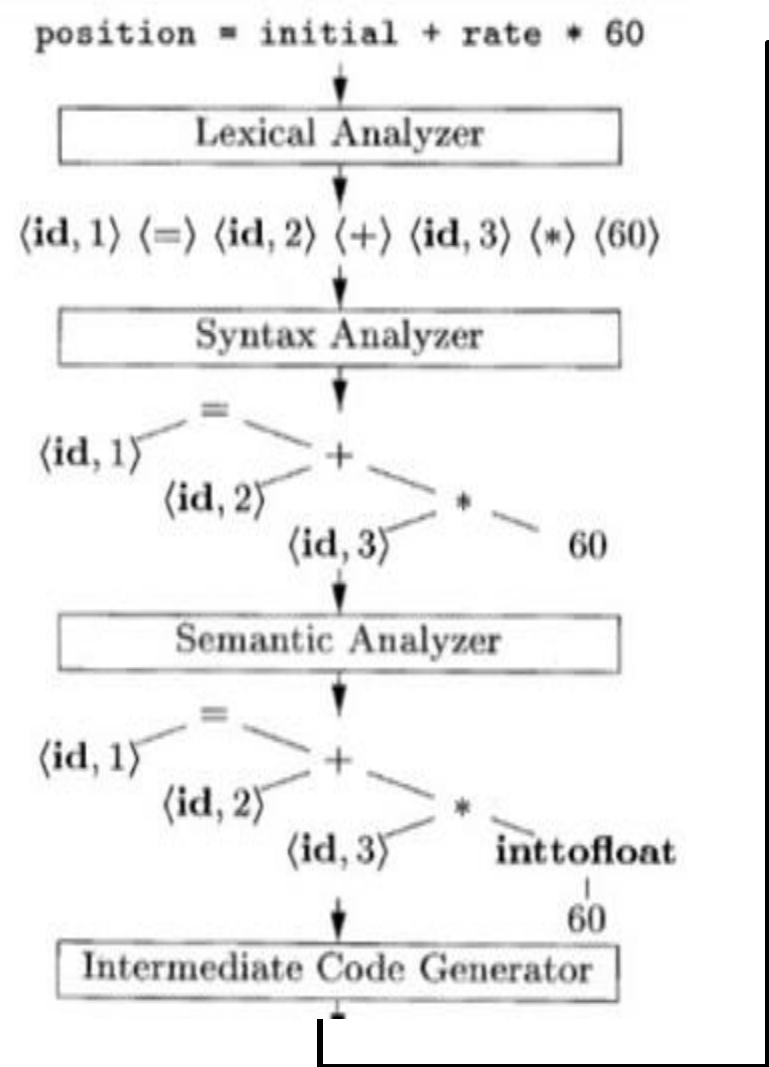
position = initial + rate * 60

Lexical Analyzer

$\langle \mathbf{id}, 1\rangle$ $\langle = \rangle$ $\langle \mathbf{id}, 2\rangle$ $\langle + \rangle$ $\langle \mathbf{id}, 3\rangle$ $\langle * \rangle$ $\langle 60 \rangle$

Syntax Analyzer

=
$\langle \mathbf{id}, 1\rangle$
+
$\langle \mathbf{id}, 2\rangle$
*
$\langle \mathbf{id}, 3\rangle$
60

Semantic Analyzer

=
$\langle \mathbf{id}, 1\rangle$
+
$\langle \mathbf{id}, 2\rangle$
*
$\langle \mathbf{id}, 3\rangle$
inttofloat
60

Intermediate Code Generator